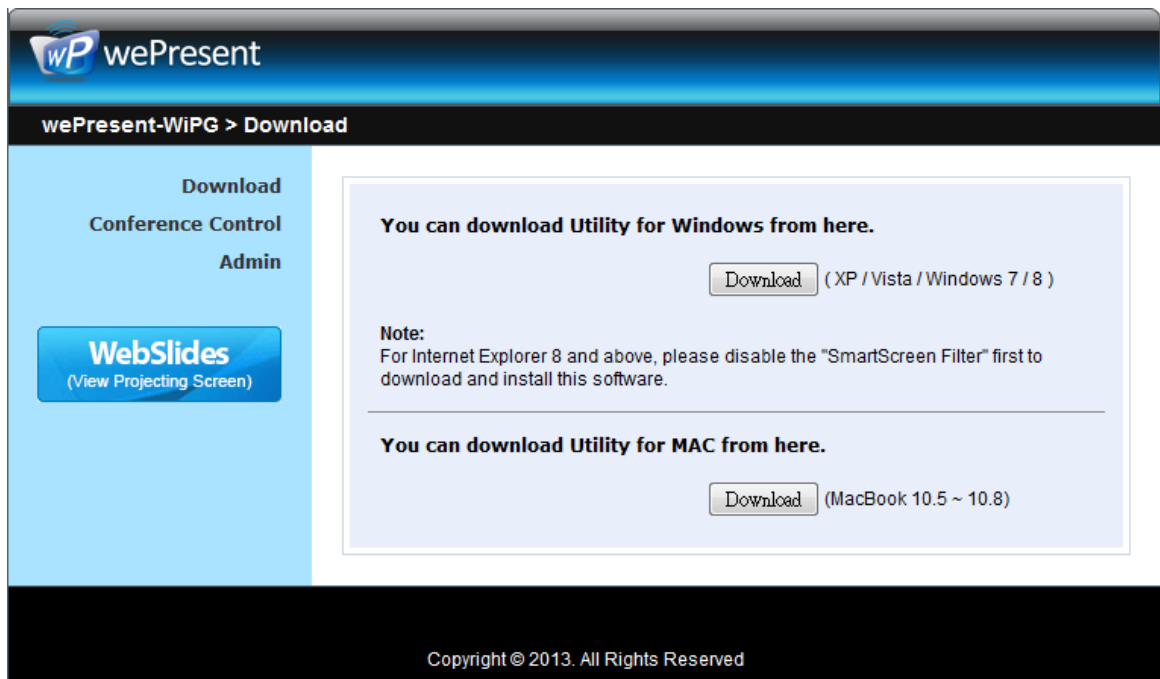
wP wePresent

wePresent-WiPG > Download

Download
Conference Control
Admin

WebSlides
(View Projecting Screen)

You can download Utility for Windows from here.

Download ( XP / Vista / Windows 7 / 8 )

Note:
For Internet Explorer 8 and above, please disable the "SmartScreen Filter" first to download and install this software.

You can download Utility for MAC from here.

Download (MacBook 10.5 ~ 10.8)

Copyright © 2013. All Rights Reserved